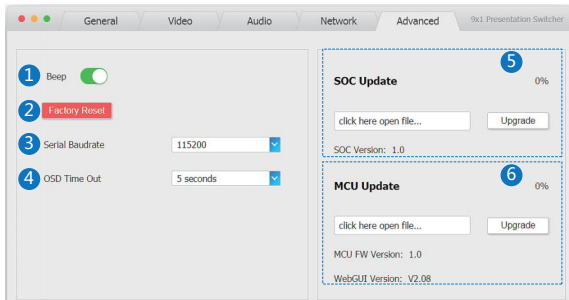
General Video Audio Network Advanced 9x1 Presentation Switcher

1 Beep

2 Factory Reset

3 Serial Baudrate 115200

4 OSD Time Out 5 seconds

5

SOC Update 0%

click here open file... Upgrade

SOC Version: 1.0

6

MCU Update 0%

click here open file... Upgrade

MCU FW Version: 1.0

WebGUI Version: V2.08